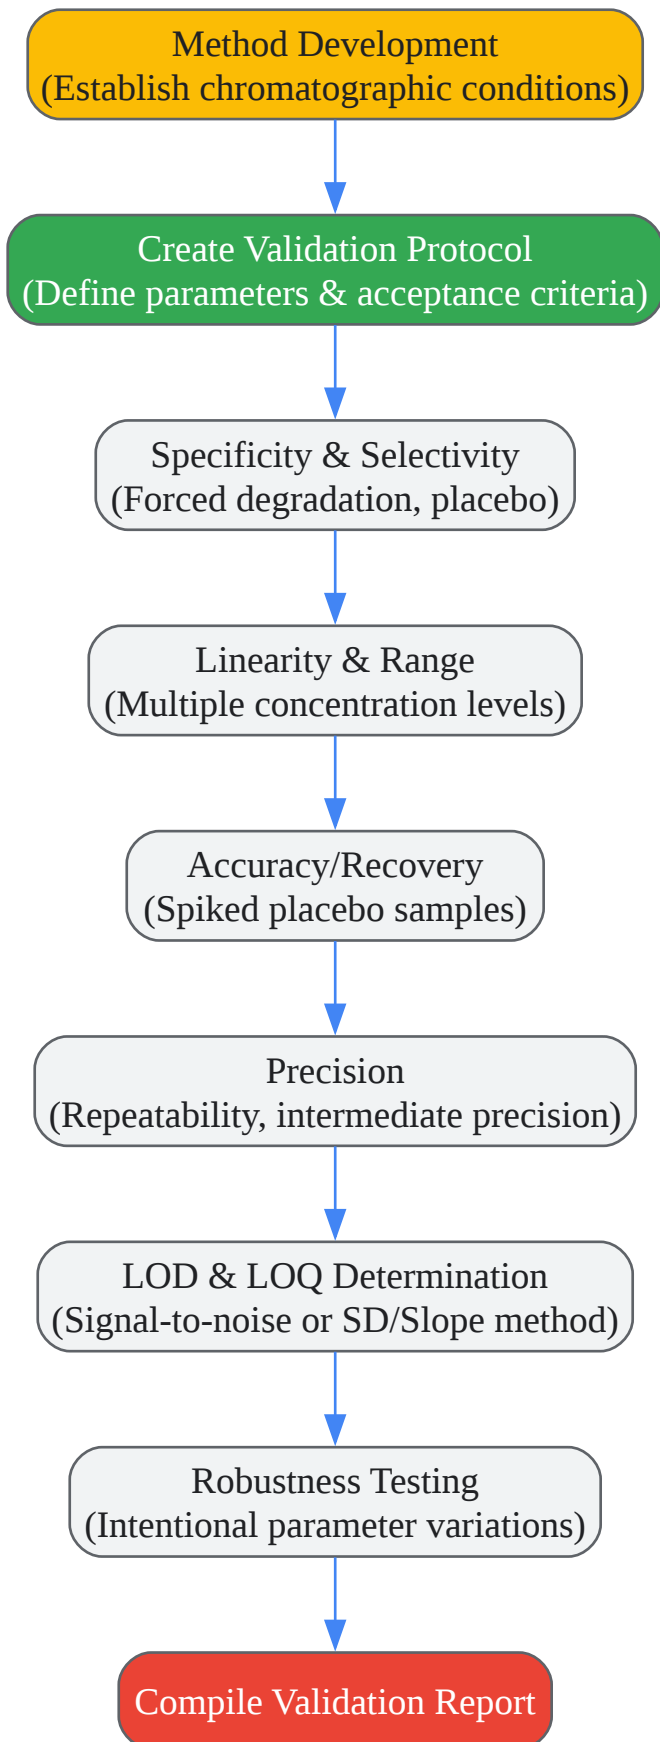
Method Development
(Establish chromatographic conditions)

Create Validation Protocol
(Define parameters & acceptance criteria)

Specificity & Selectivity
(Forced degradation, placebo)

Linearity & Range
(Multiple concentration levels)

Accuracy/Recovery
(Spiked placebo samples)

Precision
(Repeatability, intermediate precision)

LOD & LOQ Determination
(Signal-to-noise or SD/Slope method)

Robustness Testing
(Intentional parameter variations)

Compile Validation Report